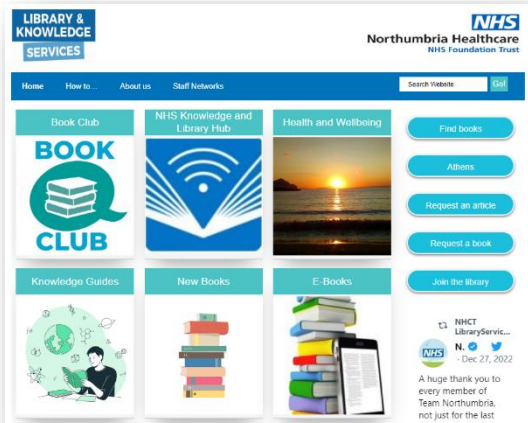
LIBRARY & KNOWLEDGE SERVICES

NHS
Northumbria Healthcare
NHS Foundation Trust

Home
How to...
About us
Staff Networks
Search Website
Go!

Book Club
BOOK CLUB

NHS Knowledge and Library Hub

Health and Wellboing

Find books
Athens
Request an article
Request a book
Join the library

Knowledge Guides

New Books

E-Books

NHCT LibraryServic...
NHS
N.
· Dec 27, 2022
A huge thank you to every member of Team Northumbria, not just for the last